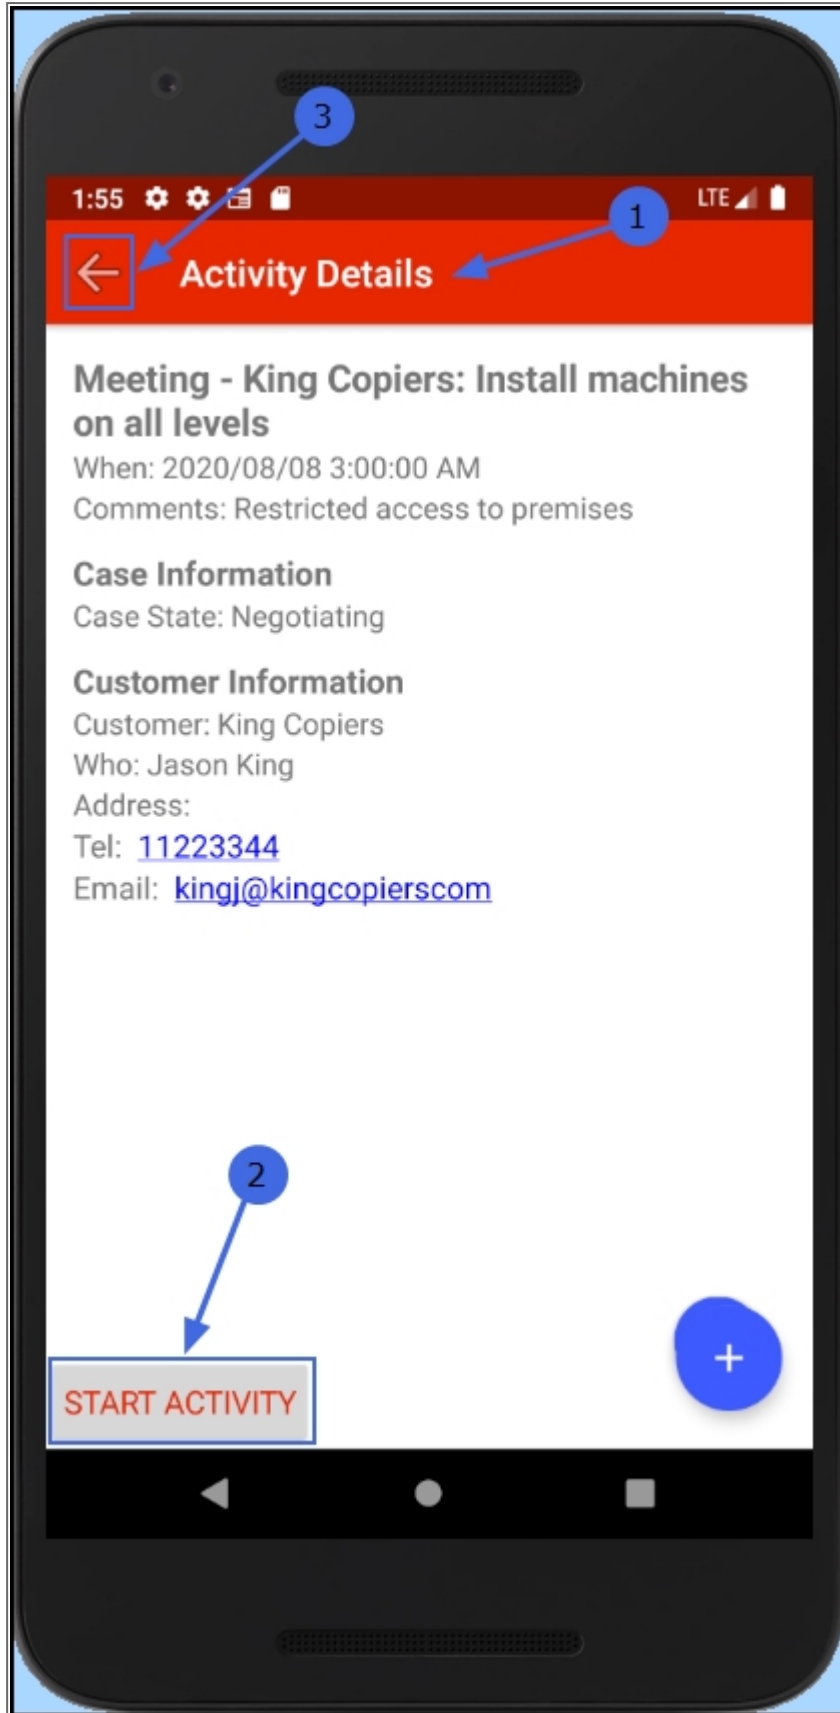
3

1:55

LTE

1

Activity Details

Meeting - King Copiers: Install machines on all levels

When: 2020/08/08 3:00:00 AM

Comments: Restricted access to premises

Case Information

Case State: Negotiating

Customer Information

Customer: King Copiers

Who: Jason King

Address:

Tel: 11223344

Email: kingj@kingcopierscom

2

START ACTIVITY

+